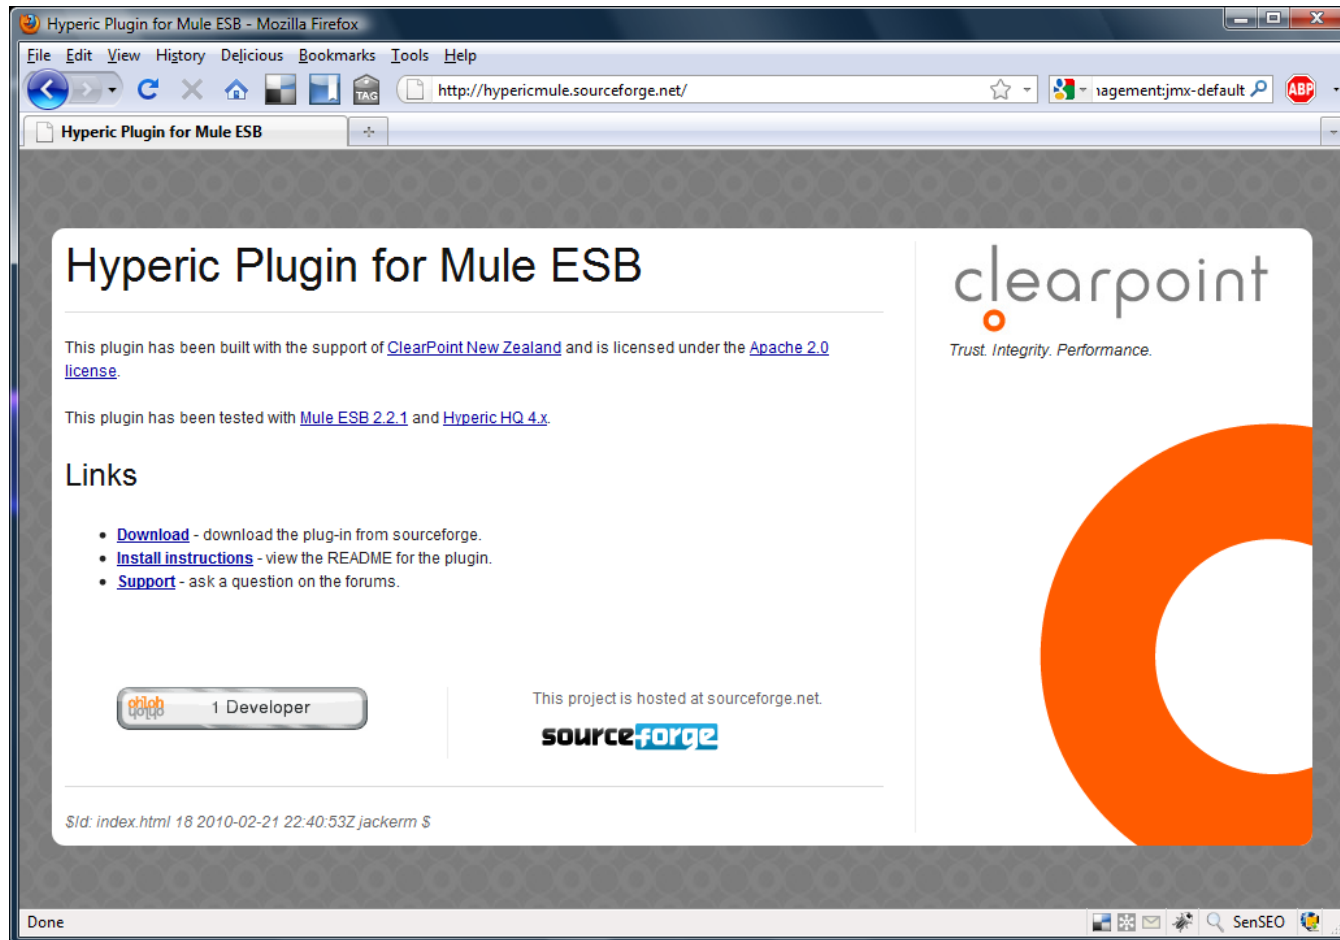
Hyperic Plugin for Mule ESB - Mozilla Firefox

File Edit View History Delicious Bookmarks Tools Help

TAG http://hypericmule.sourceforge.net/ ıagement:jmx-default ABP

Hyperic Plugin for Mule ESB

Hyperic Plugin for Mule ESB

This plugin has been built with the support of ClearPoint New Zealand and is licensed under the Apache 2.0 license.

This plugin has been tested with Mule ESB 2.2.1 and Hyperic HQ 4.x.

Links

- Download - download the plug-in from sourceforge.
- Install instructions - view the README for the plugin.
- Support - ask a question on the forums.

ohloh 1 Developer

This project is hosted at sourceforge.net.

sourceforge

$Id: index.html 18 2010-02-21 22:40:53Z jackerm $

clearpoint

Trust. Integrity. Performance.

Done SenSEO